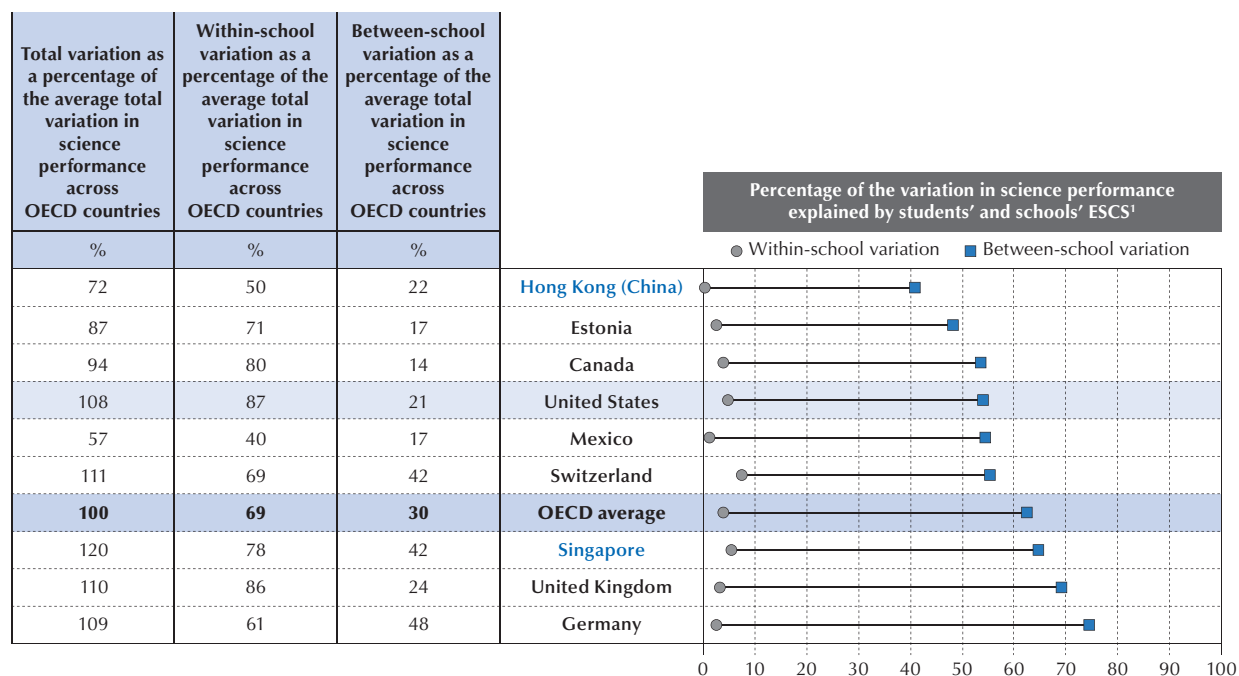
| Total variation as a percentage of the average total variation in science performance across OECD countries | Within-school variation as a percentage of the average total variation in science performance across OECD countries | Between-school variation as a percentage of the average total variation in science performance across OECD countries | |
|---|---|---|---|
| % | % | % | |
| 72 | 50 | 22 | Hong Kong (China) |
| 87 | 71 | 17 | Estonia |
| 94 | 80 | 14 | Canada |
| 108 | 87 | 21 | United States |
| 57 | 40 | 17 | Mexico |
| 111 | 69 | 42 | Switzerland |
| **100** | **69** | **30** | **OECD average** |
| 120 | 78 | 42 | Singapore |
| 110 | 86 | 24 | United Kingdom |
| 109 | 61 | 48 | Germany |

Percentage of the variation in science performance explained by students' and schools' ESCS¹

Within-school variation   Between-school variation

0 10 20 30 40 50 60 70 80 90 100